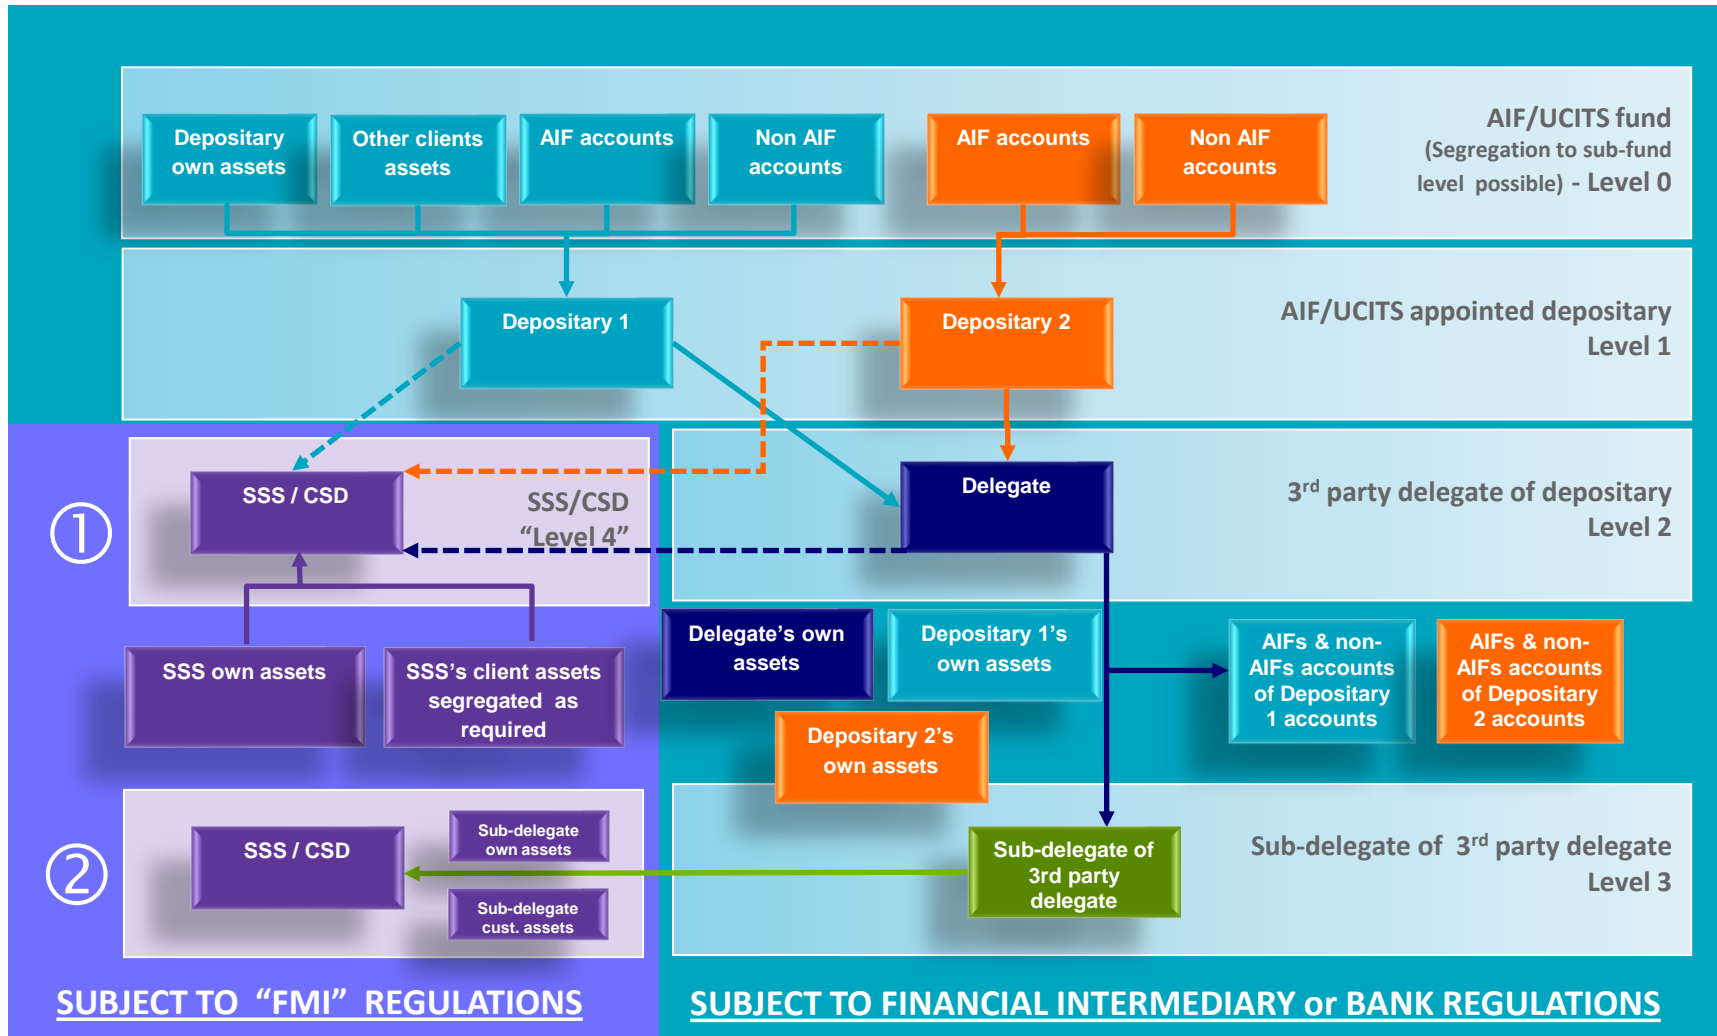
Depositary own assets

Other clients assets

AIF accounts

Non AIF accounts

AIF accounts

Non AIF accounts

AIF/UCITS fund (Segregation to sub-fund level possible) - Level 0

Depositary 1

Depositary 2

AIF/UCITS appointed depositary Level 1

SSS / CSD

SSS/CSD "Level 4"

Delegate

3$^{rd}$ party delegate of depositary Level 2

①

SSS own assets

SSS's client assets segregated as required

Delegate's own assets

Depositary 1's own assets

AIFs & non-AIFs accounts of Depositary 1 accounts

AIFs & non-AIFs accounts of Depositary 2 accounts

Depositary 2's own assets

②

SSS / CSD

Sub-delegate own assets

Sub-delegate cust. assets

Sub-delegate of 3rd party delegate

Sub-delegate of 3$^{rd}$ party delegate Level 3

SUBJECT TO "FMI" REGULATIONS

SUBJECT TO FINANCIAL INTERMEDIARY or BANK REGULATIONS